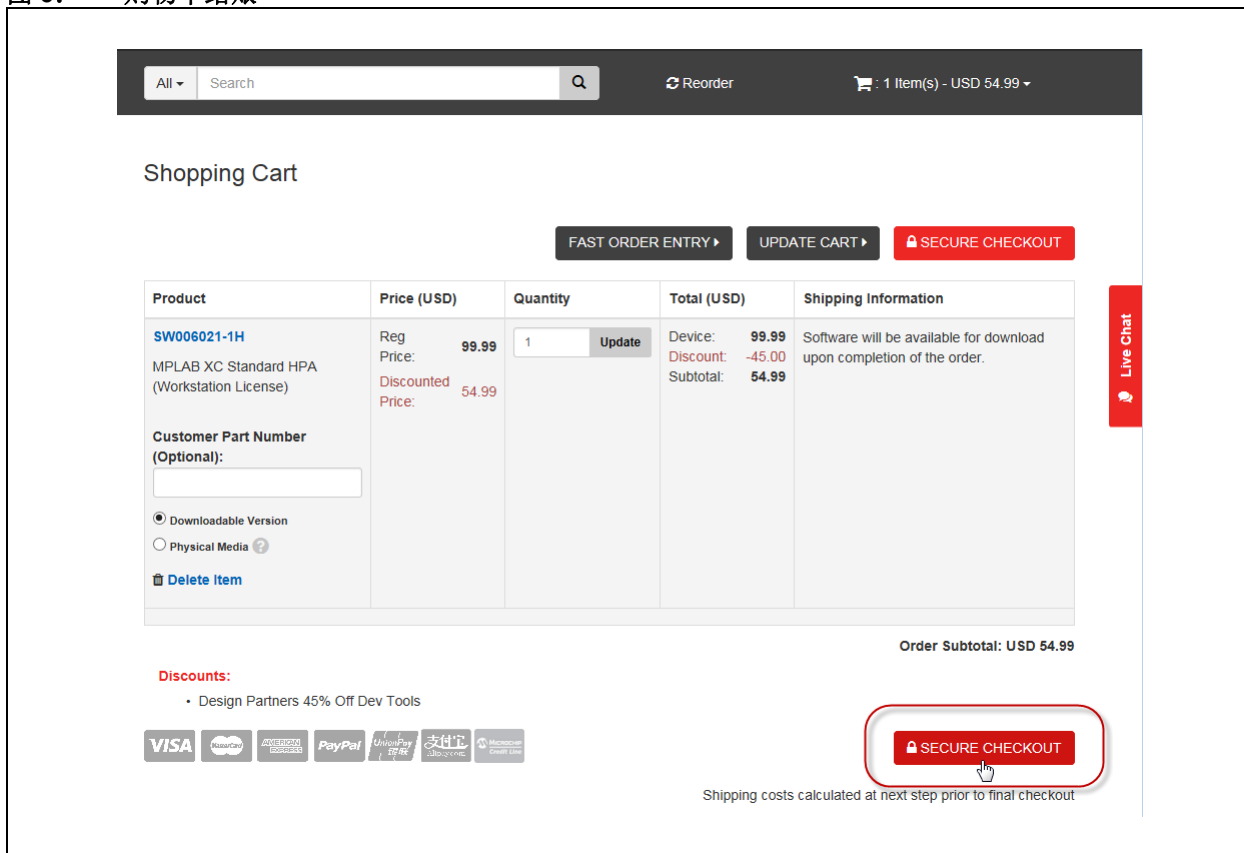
All ▾ Search

Reorder

: 1 Item(s) - USD 54.99 ▾

Shopping Cart

FAST ORDER ENTRY ▸ UPDATE CART ▸ SECURE CHECKOUT

| Product | Price (USD) | Quantity | Total (USD) | Shipping Information |
|---|---|---|---|---|
| SW006021-1H MPLAB XC Standard HPA (Workstation License) Customer Part Number (Optional): Downloadable Version Physical Media Delete Item | Reg Price: 99.99 Discounted Price: 54.99 | 1 Update | Device: 99.99 Discount: -45.00 Subtotal: 54.99 | Software will be available for download upon completion of the order. |

Live Chat

Order Subtotal: USD 54.99

Discounts:

• Design Partners 45% Off Dev Tools

VISA MasterCard AMERICAN EXPRESS PayPal UnionPay 银联 支付宝 alipay.com Microchip Credit Line

SECURE CHECKOUT

Shipping costs calculated at next step prior to final checkout